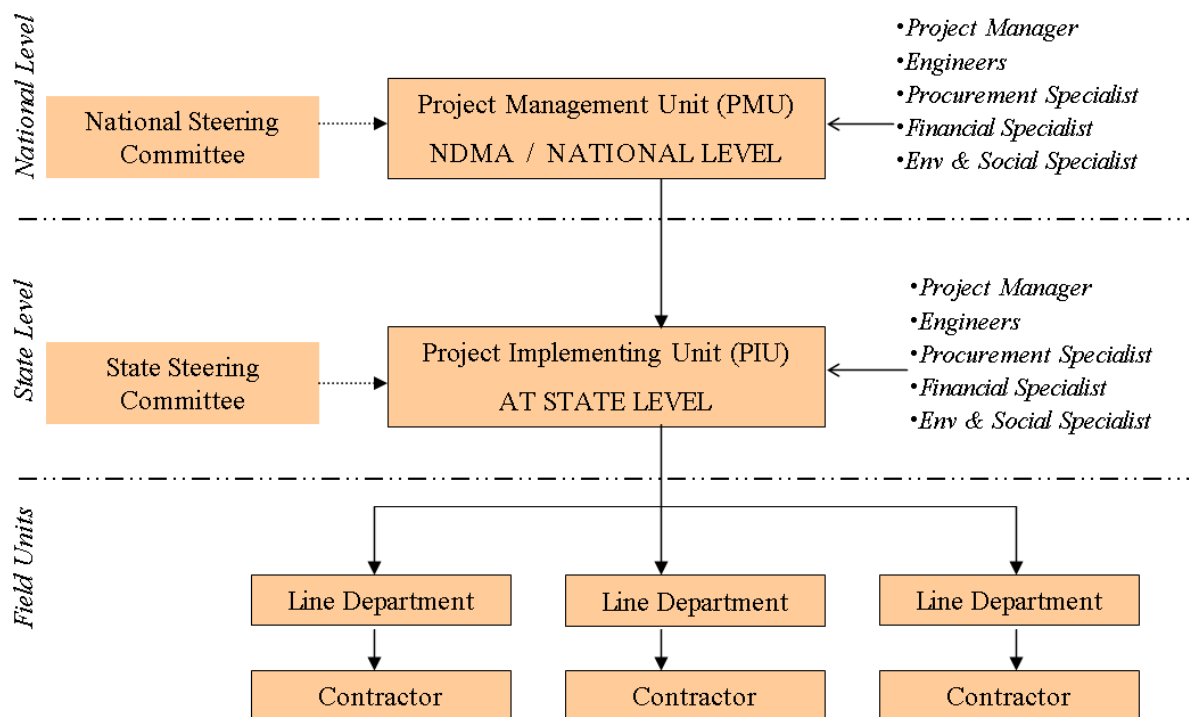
National Level

National Steering Committee

Project Management Unit (PMU)
NDMA / NATIONAL LEVEL

•Project Manager
•Engineers
•Procurement Specialist
•Financial Specialist
•Env & Social Specialist

State Level

State Steering Committee

Project Implementing Unit (PIU)
AT STATE LEVEL

•Project Manager
•Engineers
•Procurement Specialist
•Financial Specialist
•Env & Social Specialist

Field Units

Line Department

Line Department

Line Department

Contractor

Contractor

Contractor